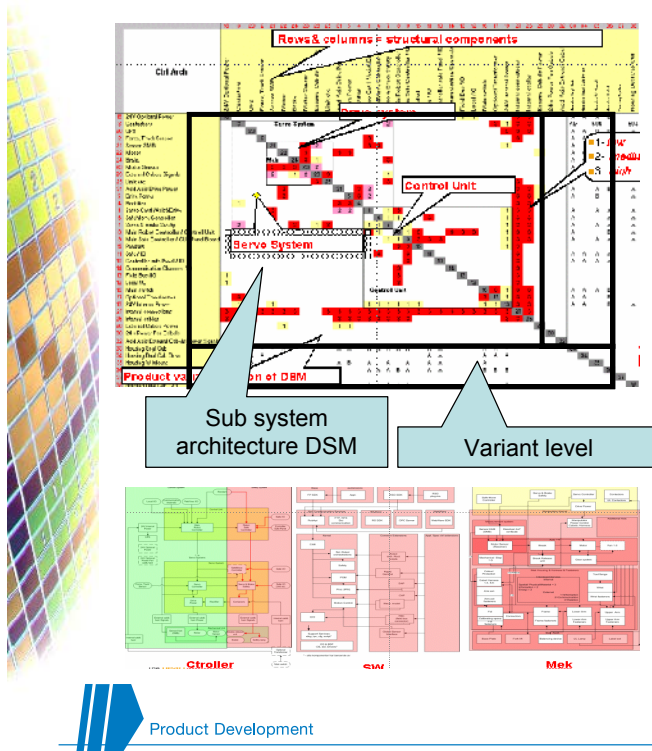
Rows & columns = structural components

Ctrl Arch

Servo system

Servo System

Control Unit

Servo System

1 - Low

2 - Medium

3 - High

Product variant ... on of DSM

Sub system architecture DSM

Variant level

Ctroller

SW

Mek

Product Development